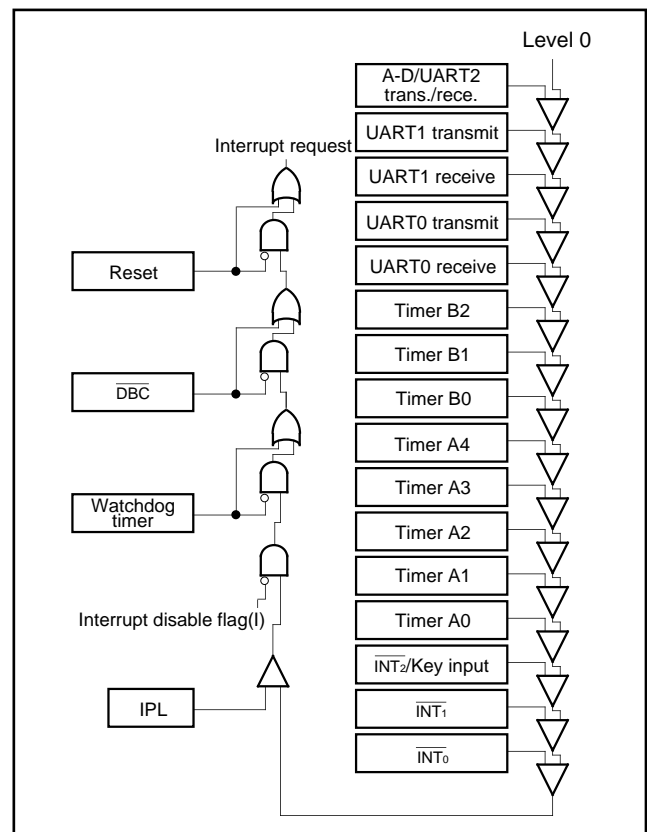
Level 0

A-D/UART2 trans./rece.

UART1 transmit

UART1 receive

UART0 transmit

UART0 receive

Timer B2

Timer B1

Timer B0

Timer A4

Timer A3

Timer A2

Timer A1

Timer A0

$\overline{INT_2}$/Key input

$\overline{INT_1}$

$\overline{INT_0}$

Interrupt request

Reset

$\overline{DBC}$

Watchdog timer

Interrupt disable flag(I)

IPL